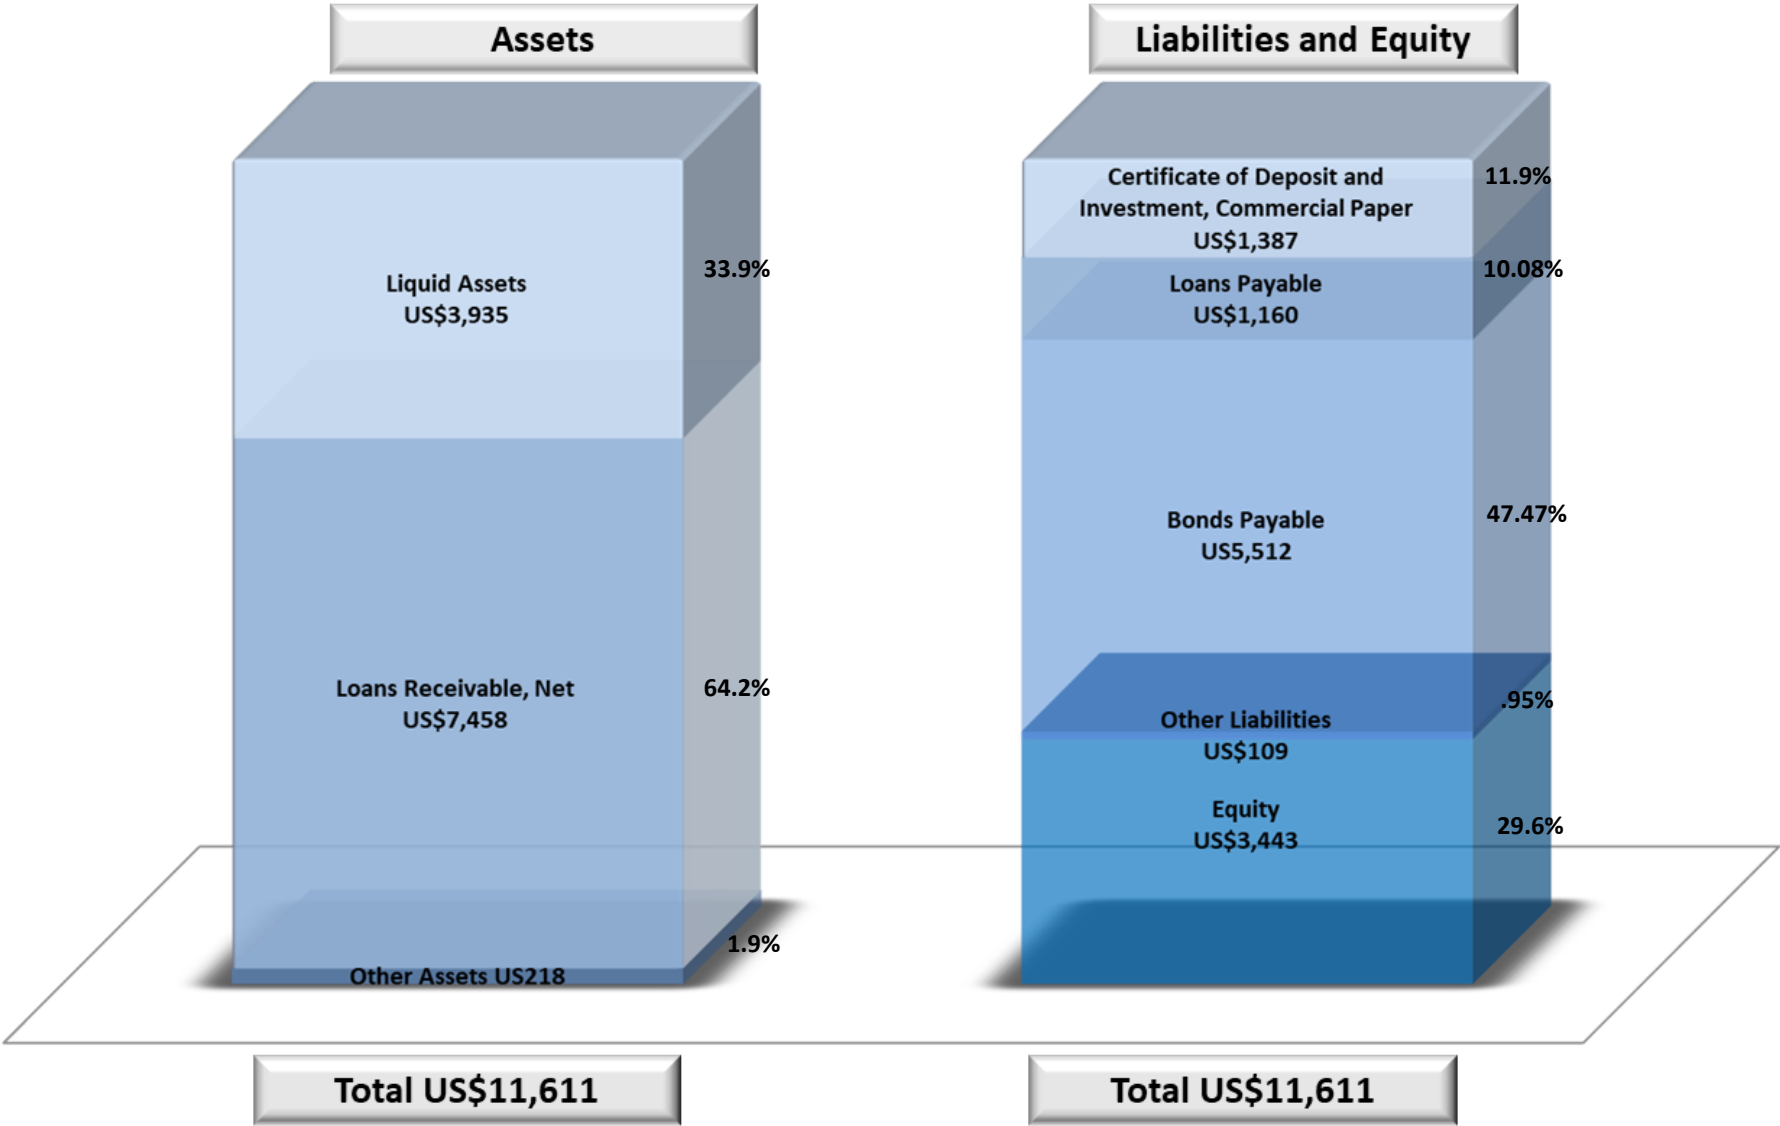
Assets

Liabilities and Equity

Liquid Assets
US$3,935

33.9%

Loans Receivable, Net
US$7,458

64.2%

Other Assets US218

1.9%

Certificate of Deposit and Investment, Commercial Paper
US$1,387

11.9%

Loans Payable
US$1,160

10.08%

Bonds Payable
US5,512

47.47%

Other Liabilities
US$109

.95%

Equity
US$3,443

29.6%

Total US$11,611

Total US$11,611